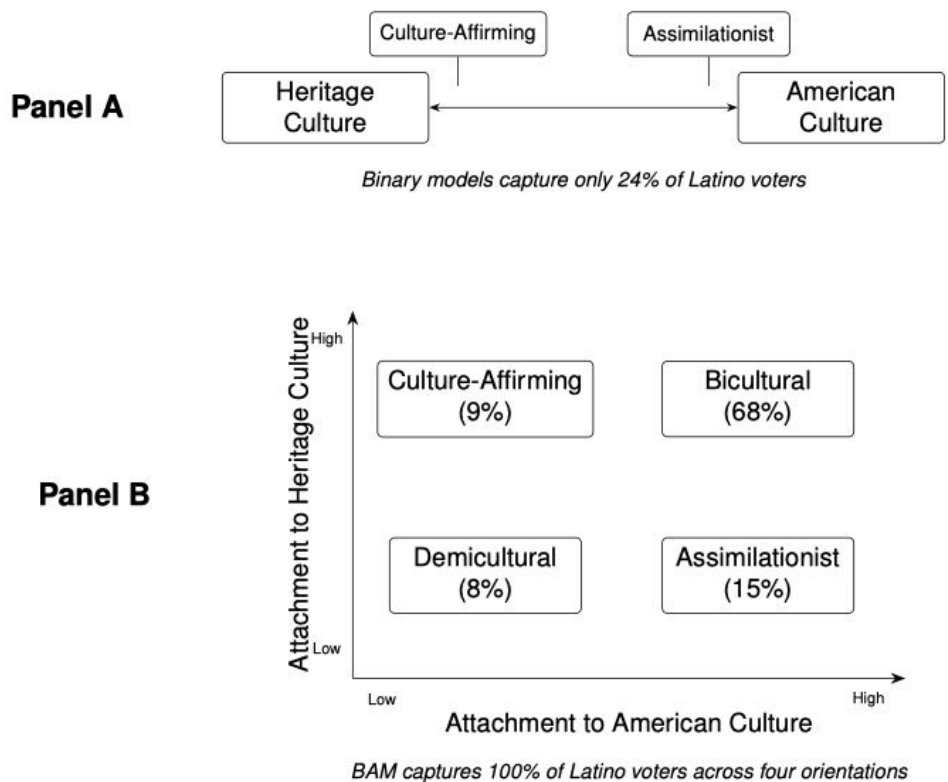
Panel A

Culture-Affirming

Assimilationist

Heritage Culture

American Culture

Binary models capture only 24% of Latino voters

Panel B

Attachment to Heritage Culture

High

Low

Culture-Affirming (9%)

Bicultural (68%)

Demicultural (8%)

Assimilationist (15%)

Low

High

Attachment to American Culture

BAM captures 100% of Latino voters across four orientations